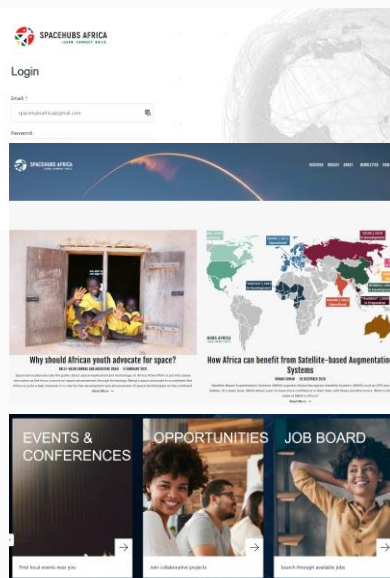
SPACEHUBS AFRICA
LEARN CONNECT BUILD

Login

Email *

spacehubsafrica@gmail.com

Password

SPACEHUBS AFRICA

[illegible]

Why should African youth advocate for space?

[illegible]

Read More »

How Africa can benefit from Satellite-based Augmentation Systems

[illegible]

Read More »

EVENTS & CONFERENCES

Find local events near you

OPPORTUNITIES

Join collaborative projects

JOB BOARD

Search through available jobs